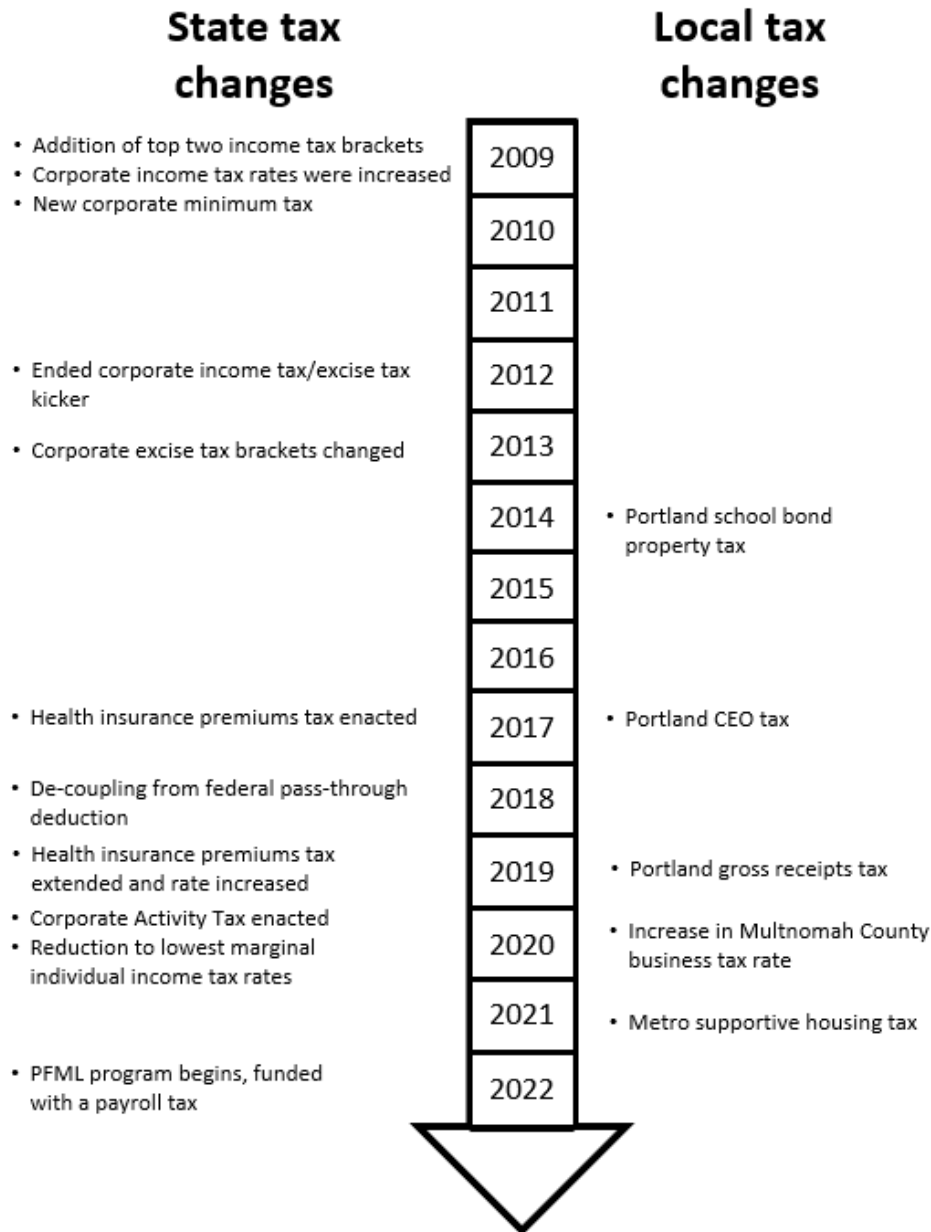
State tax changes

Local tax changes

2009
2010
2011
2012
2013
2014
2015
2016
2017
2018
2019
2020
2021
2022

• Addition of top two income tax brackets
• Corporate income tax rates were increased
• New corporate minimum tax

• Ended corporate income tax/excise tax kicker

• Corporate excise tax brackets changed

• Health insurance premiums tax enacted

• De-coupling from federal pass-through deduction

• Health insurance premiums tax extended and rate increased

• Corporate Activity Tax enacted
• Reduction to lowest marginal individual income tax rates

• PFML program begins, funded with a payroll tax

• Portland school bond property tax

• Portland CEO tax

• Portland gross receipts tax

• Increase in Multnomah County business tax rate

• Metro supportive housing tax